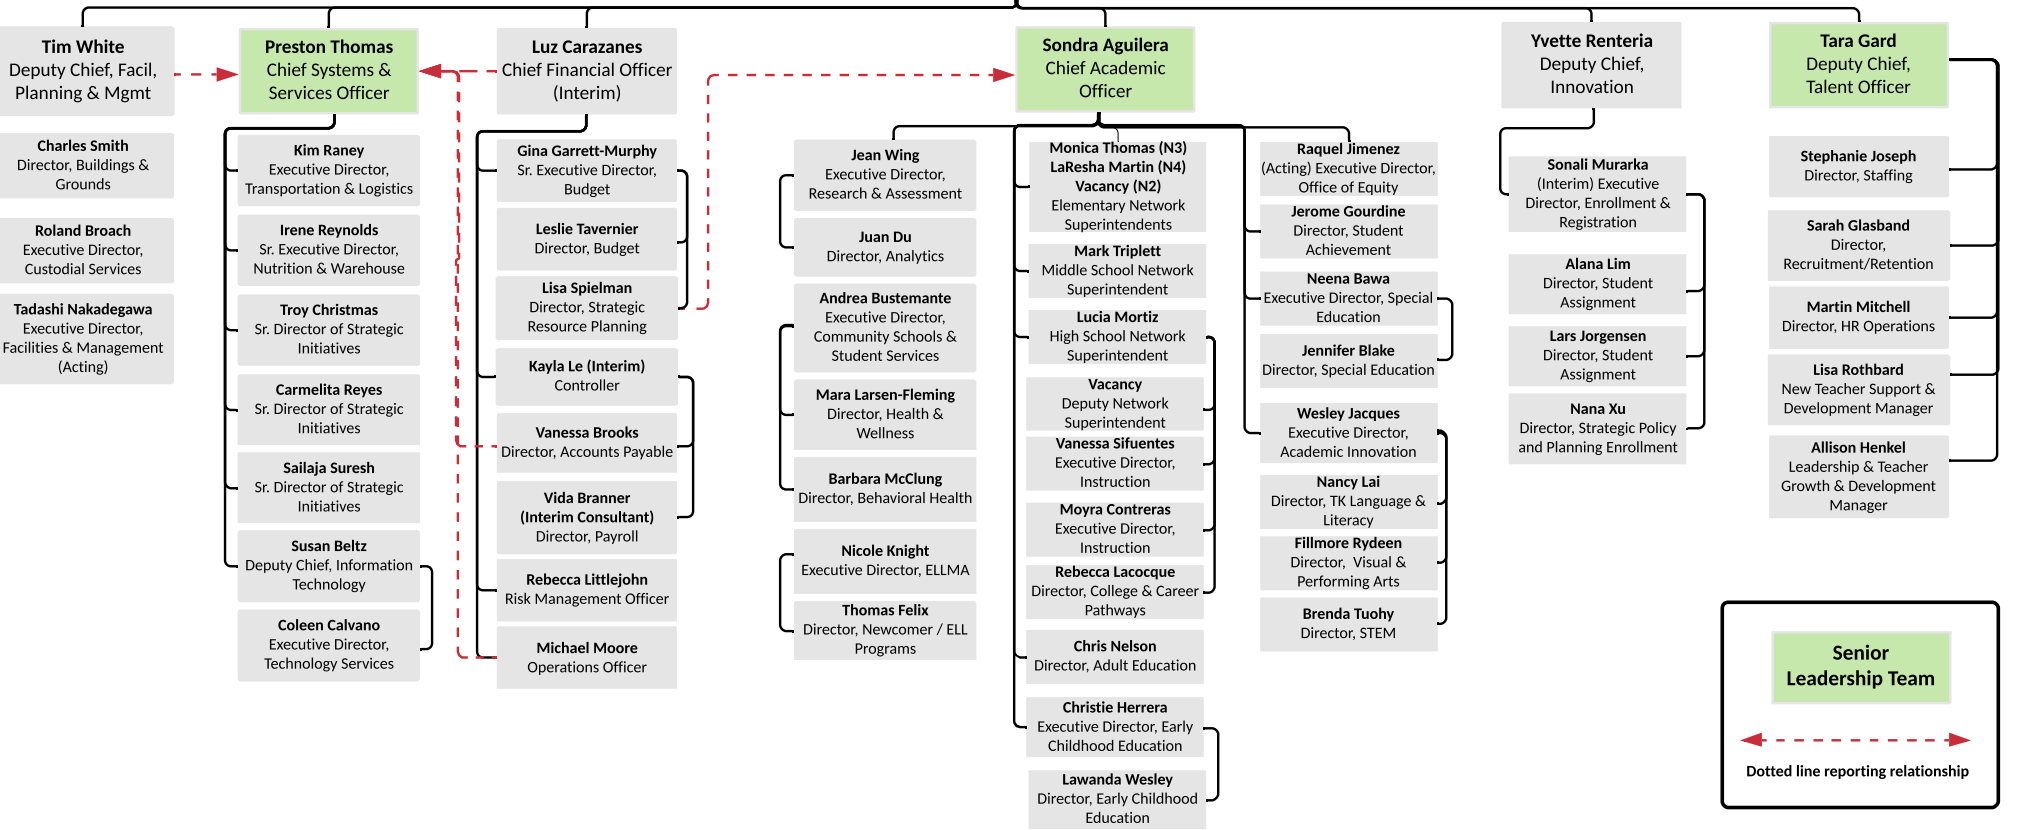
Tim White
Deputy Chief, Facil, Planning & Mgmt

Charles Smith
Director, Buildings & Grounds

Roland Broach
Executive Director, Custodial Services

Tadashi Nakadegawa
Executive Director, Facilities & Management (Acting)

Preston Thomas
Chief Systems & Services Officer

Kim Raney
Executive Director, Transportation & Logistics

Irene Reynolds
Sr. Executive Director, Nutrition & Warehouse

Troy Christmas
Sr. Director of Strategic Initiatives

Carmelita Reyes
Sr. Director of Strategic Initiatives

Sailaja Suresh
Sr. Director of Strategic Initiatives

Susan Beltz
Deputy Chief, Information Technology

Coleen Calvano
Executive Director, Technology Services

Luz Carazanes
Chief Financial Officer (Interim)

Gina Garrett-Murphy
Sr. Executive Director, Budget

Leslie Tavernier
Director, Budget

Lisa Spielman
Director, Strategic Resource Planning

Kayla Le (Interim)
Controller

Vanessa Brooks
Director, Accounts Payable

Vida Branner
(Interim Consultant)
Director, Payroll

Rebecca Littlejohn
Risk Management Officer

Michael Moore
Operations Officer

Sondra Aguilera
Chief Academic Officer

Jean Wing
Executive Director, Research & Assessment

Juan Du
Director, Analytics

Andrea Bustemante
Executive Director, Community Schools & Student Services

Mara Larsen-Fleming
Director, Health & Wellness

Barbara McClung
Director, Behavioral Health

Nicole Knight
Executive Director, ELLMA

Thomas Felix
Director, Newcomer / ELL Programs

Monica Thomas (N3)
LaResha Martin (N4)
Vacancy (N2)
Elementary Network Superintendents

Mark Triplett
Middle School Network Superintendent

Lucia Mortiz
High School Network Superintendent

Vacancy
Deputy Network Superintendent

Vanessa Sifuentes
Executive Director, Instruction

Moyra Contreras
Executive Director, Instruction

Rebecca Lacocque
Director, College & Career Pathways

Chris Nelson
Director, Adult Education

Christie Herrera
Executive Director, Early Childhood Education

Lawanda Wesley
Director, Early Childhood Education

Raquel Jimenez
(Acting) Executive Director, Office of Equity

Jerome Gourdine
Director, Student Achievement

Neena Bawa
Executive Director, Special Education

Jennifer Blake
Director, Special Education

Wesley Jacques
Executive Director, Academic Innovation

Nancy Lai
Director, TK Language & Literacy

Fillmore Rydeen
Director, Visual & Performing Arts

Brenda Tuohy
Director, STEM

Yvette Renteria
Deputy Chief, Innovation

Sonali Murarka
(Interim) Executive Director, Enrollment & Registration

Alana Lim
Director, Student Assignment

Lars Jorgensen
Director, Student Assignment

Nana Xu
Director, Strategic Policy and Planning Enrollment

Tara Gard
Deputy Chief, Talent Officer

Stephanie Joseph
Director, Staffing

Sarah Glasband
Director, Recruitment/Retention

Martin Mitchell
Director, HR Operations

Lisa Rothbard
New Teacher Support & Development Manager

Allison Henkel
Leadership & Teacher Growth & Development Manager

Senior Leadership Team

Dotted line reporting relationship